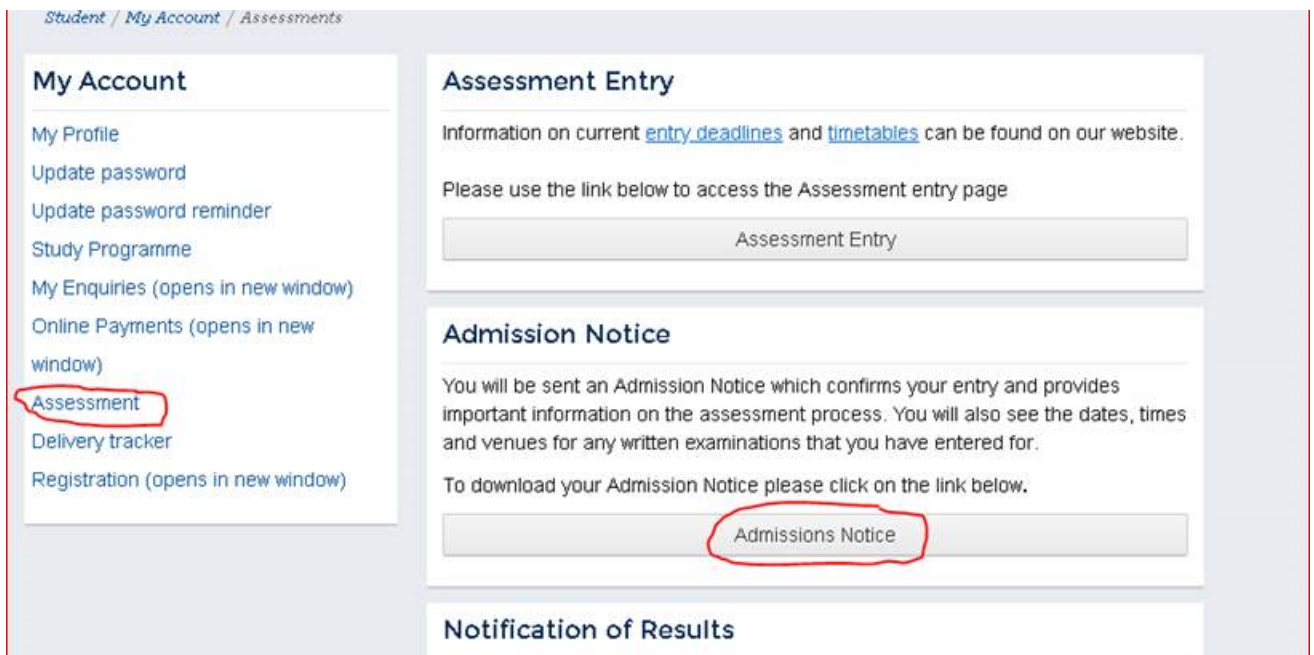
Student / My Account / Assessments

My Account

My Profile
Update password
Update password reminder
Study Programme
My Enquiries (opens in new window)
Online Payments (opens in new window)
Assessment
Delivery tracker
Registration (opens in new window)

Assessment Entry

Information on current entry deadlines and timetables can be found on our website.

Please use the link below to access the Assessment entry page

Assessment Entry

Admission Notice

You will be sent an Admission Notice which confirms your entry and provides important information on the assessment process. You will also see the dates, times and venues for any written examinations that you have entered for.

To download your Admission Notice please click on the link below.

Admissions Notice

Notification of Results